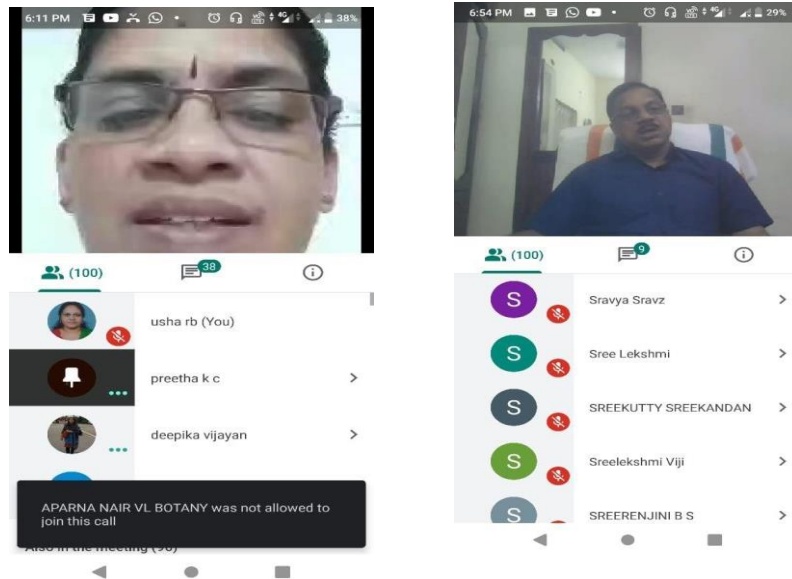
6:11 PM 38%

(100) 38

usha rb (You)

preetha k c

deepika vijayan

APARNA NAIR VL BOTANY was not allowed to join this call

Also in the meeting (96)

6:54 PM 29%

(100) 9

S Sravya Sravz

S Sree Lekshmi

S SREEKUTTY SREEKANDAN

S Sreelekshmi Viji

S SREERENJINI B S